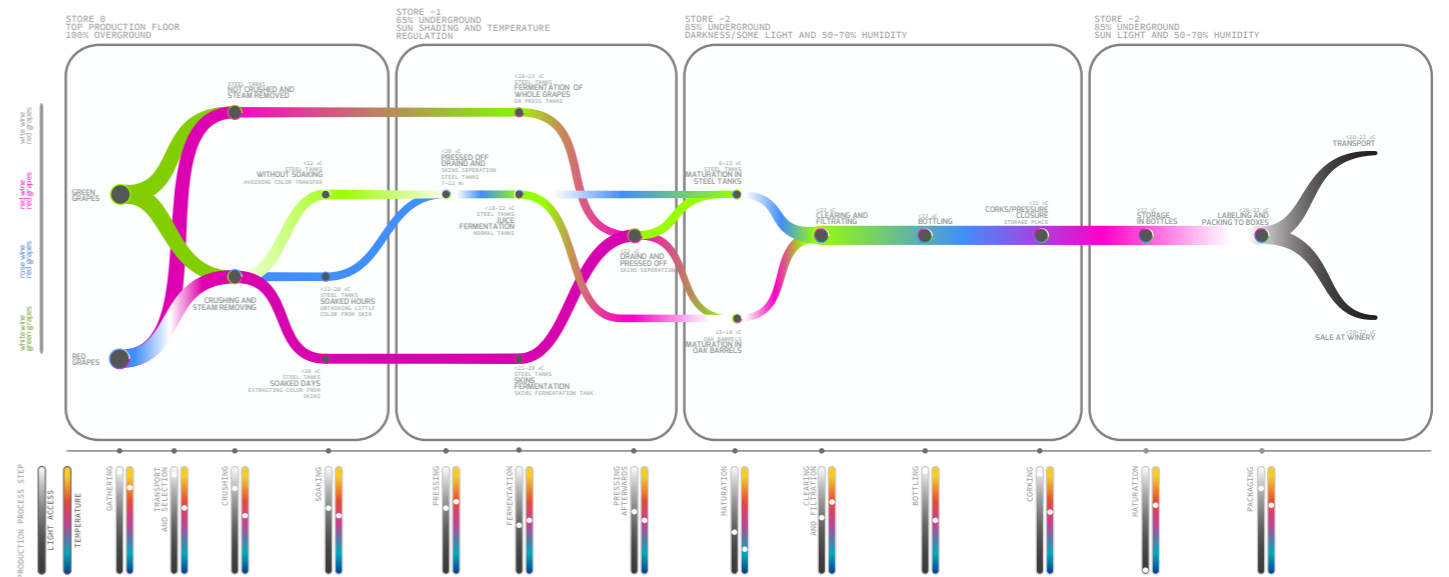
STORE 0
TOP PRODUCTION FLOOR
100% OVERGROUND

STORE -1
65% UNDERGROUND
SUN SHADING AND TEMPERATURE REGULATION

STORE -2
85% UNDERGROUND
DARKNESS/SOME LIGHT AND 50-70% HUMIDITY

STORE -2
85% UNDERGROUND
SUN LIGHT AND 50-70% HUMIDITY

white wine
red grapes

red wine
red grapes

rose wine
red grapes

white wine
green grapes

GREEN GRAPES

RED GRAPES

STEEL TANKS
NOT CRUSHED AND STEAM REMOVED

<12 ºC
STEEL TANKS
WITHOUT SOAKING
AVOIDING COLOR TRANSFER

CRUSHING AND STEAM REMOVING

<18-20 ºC
STEEL TANKS
SOAKED HOURS
OBTAINING LITTLE COLOR FROM SKIN

<20 ºC
STEEL TANKS
SOAKED DAYS
EXTRACTING COLOR FROM SKINS

<18-22 ºC
STEEL TANKS
FERMENTATION OF WHOLE GRAPES
OR PRESS TANKS

<20 ºC
PRESSED OFF DRAIND AND
SKINS SEPERATION
STEEL TANKS
7-12 ºC

<18-22 ºC
STEEL TANKS
JUICE FERMENTATION
NORMAL TANKS

<22-28 ºC
STEEL TANKS
SKINS FERMENTATION
SKINS FERMENTATION TANK

<22 ºC
DRAIND AND PRESSED OFF
SKINS SEPERATION

8-12 ºC
STEEL TANKS
MATURATION IN STEEL TANKS

15-18 ºC
OAK BARRELS
MATURATION IN OAK BARRELS

<22 ºC
CLEARING AND FILTRATING

<22 ºC
BOTTLING

<22 ºC
CORKS/PRESSURE CLOSURE
STORAGE PLACE

<22 ºC
STORAGE IN BOTTLES

<18-22 ºC
LABELING AND PACKING TO BOXES

<20-22 ºC
TRANSPORT

<20-22 ºC
SALE AT WINERY

PRODUCTION PROCESS STEP
LIGHT ACCESS
TEMPERATURE
GATHERING
TRANSPORT AND SELECTION
CRUSHING
SOAKING
PRESSING
FERMENTATION
PRESSING AFTERWARDS
MATURATION
CLEARING AND FILTRATING
BOTTLING
CORKING
MATURATION
PACKAGING